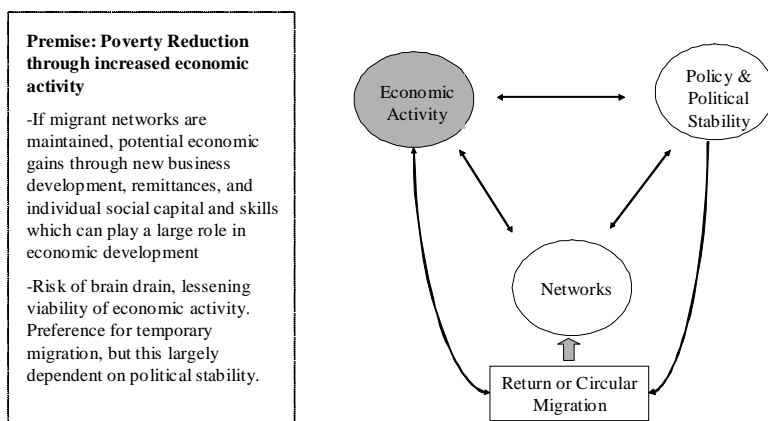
**Premise: Poverty Reduction through increased economic activity**

-If migrant networks are maintained, potential economic gains through new business development, remittances, and individual social capital and skills which can play a large role in economic development

-Risk of brain drain, lessening viability of economic activity. Preference for temporary migration, but this largely dependent on political stability.

Economic Activity

Policy & Political Stability

Networks

Return or Circular Migration